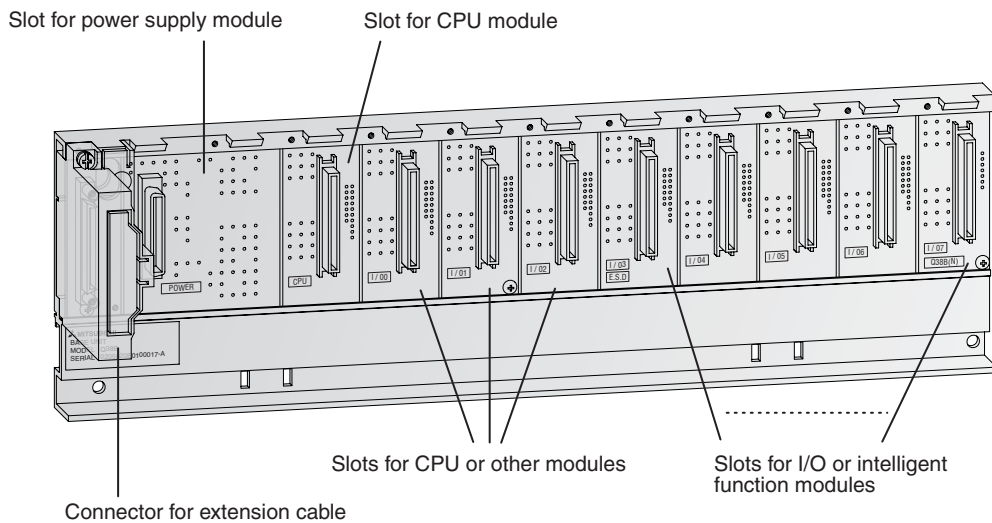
Slot for power supply module

Slot for CPU module

POWER

CPU

I / 00

I / 01

I / 02

I / 03

E.S.D

I / 04

I / 05

I / 06

I / 07

Q38B(N)

MITSUBISHI

BASE UNIT

MODEL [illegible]

SERIAL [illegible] 0100017-A

Slots for CPU or other modules

Slots for I/O or intelligent function modules

Connector for extension cable